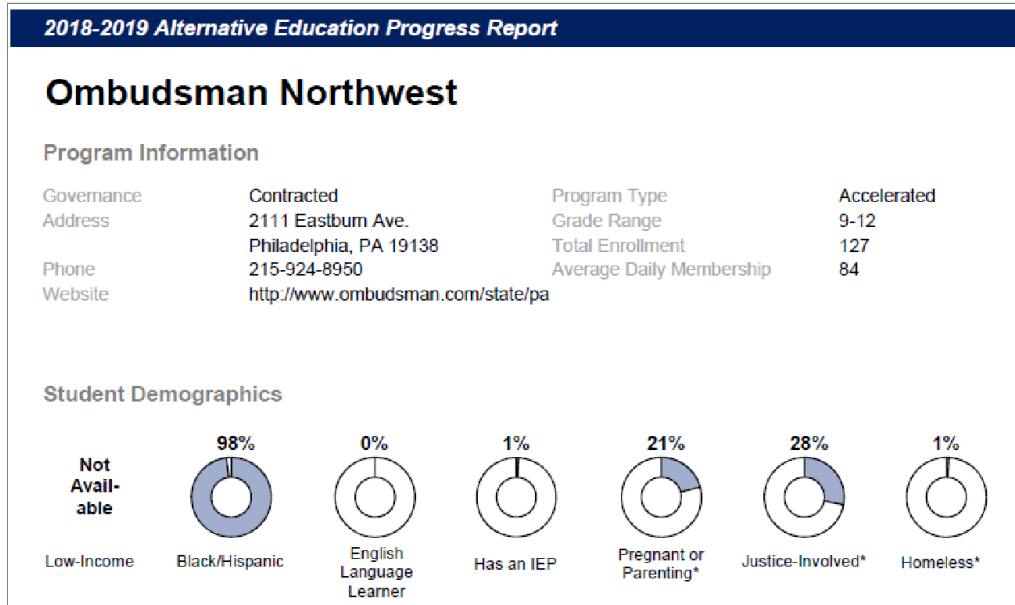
2018-2019 Alternative Education Progress Report

Ombudsman Northwest

Program Information

| | | | |
|---|---|---|---|
| Governance | Contracted | Program Type | Accelerated |
| Address | 2111 Eastburn Ave. Philadelphia, PA 19138 | Grade Range | 9-12 |
| | | Total Enrollment | 127 |
| Phone | 215-924-8950 | Average Daily Membership | 84 |
| Website | http://www.ombudsman.com/state/pa | | |

Student Demographics

Not Available

Low-Income

98%

Black/Hispanic

0%

English Language Learner

1%

Has an IEP

21%

Pregnant or Parenting*

28%

Justice-Involved*

1%

Homeless*